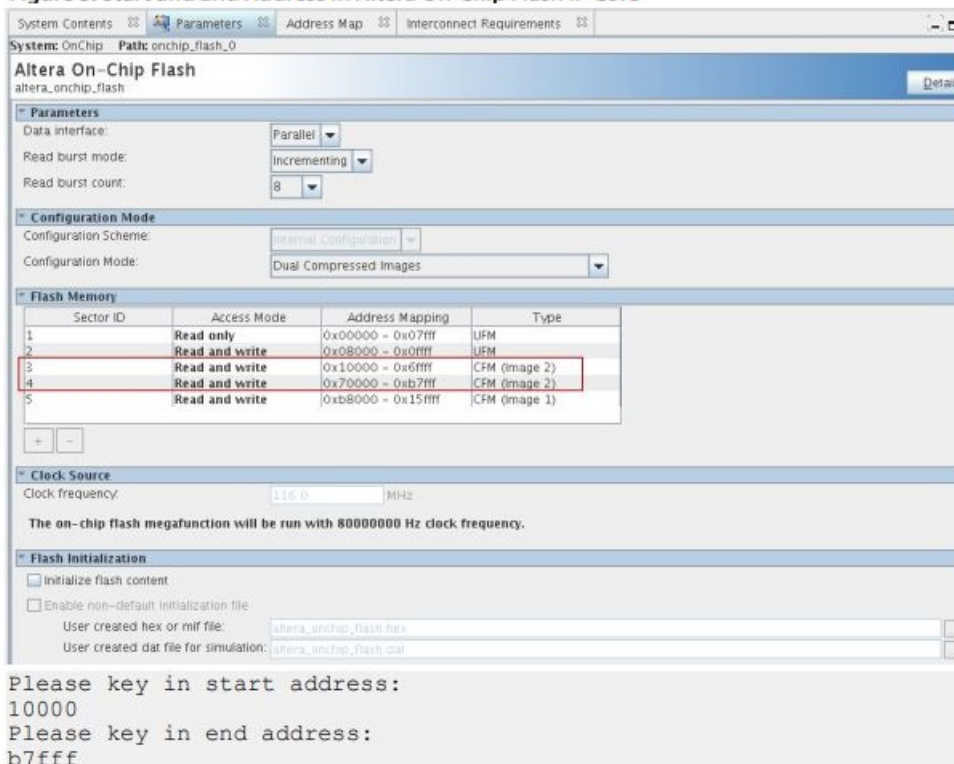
System Contents Parameters Address Map Interconnect Requirements

System: OnChip Path: onchip_flash_0

Altera On-Chip Flash
altera_onchip_flash

Detai

Parameters

Data interface: Parallel

Read burst mode: Incrementing

Read burst count: 8

Configuration Mode

Configuration Scheme: Internal Configuration

Configuration Mode: Dual Compressed Images

Flash Memory

| Sector ID | Access Mode | Address Mapping | Type |
|---|---|---|---|
| 1 | Read only | 0x00000 - 0x07fff | UFM |
| 2 | Read and write | 0x08000 - 0x0ffff | UFM |
| 3 | Read and write | 0x10000 - 0x6ffff | CFM (Image 2) |
| 4 | Read and write | 0x70000 - 0xb7fff | CFM (Image 2) |
| 5 | Read and write | 0xb8000 - 0x15ffff | CFM (Image 1) |

+ -

Clock Source

Clock frequency: 116.0 MHz

The on-chip flash megafunction will be run with 80000000 Hz clock frequency.

Flash Initialization

Initialize flash content

Enable non-default initialization file

User created hex or mif file: altera_onchip_flash.hex

User created dat file for simulation: altera_onchip_flash.dat

Please key in start address:
10000
Please key in end address:
b7fff